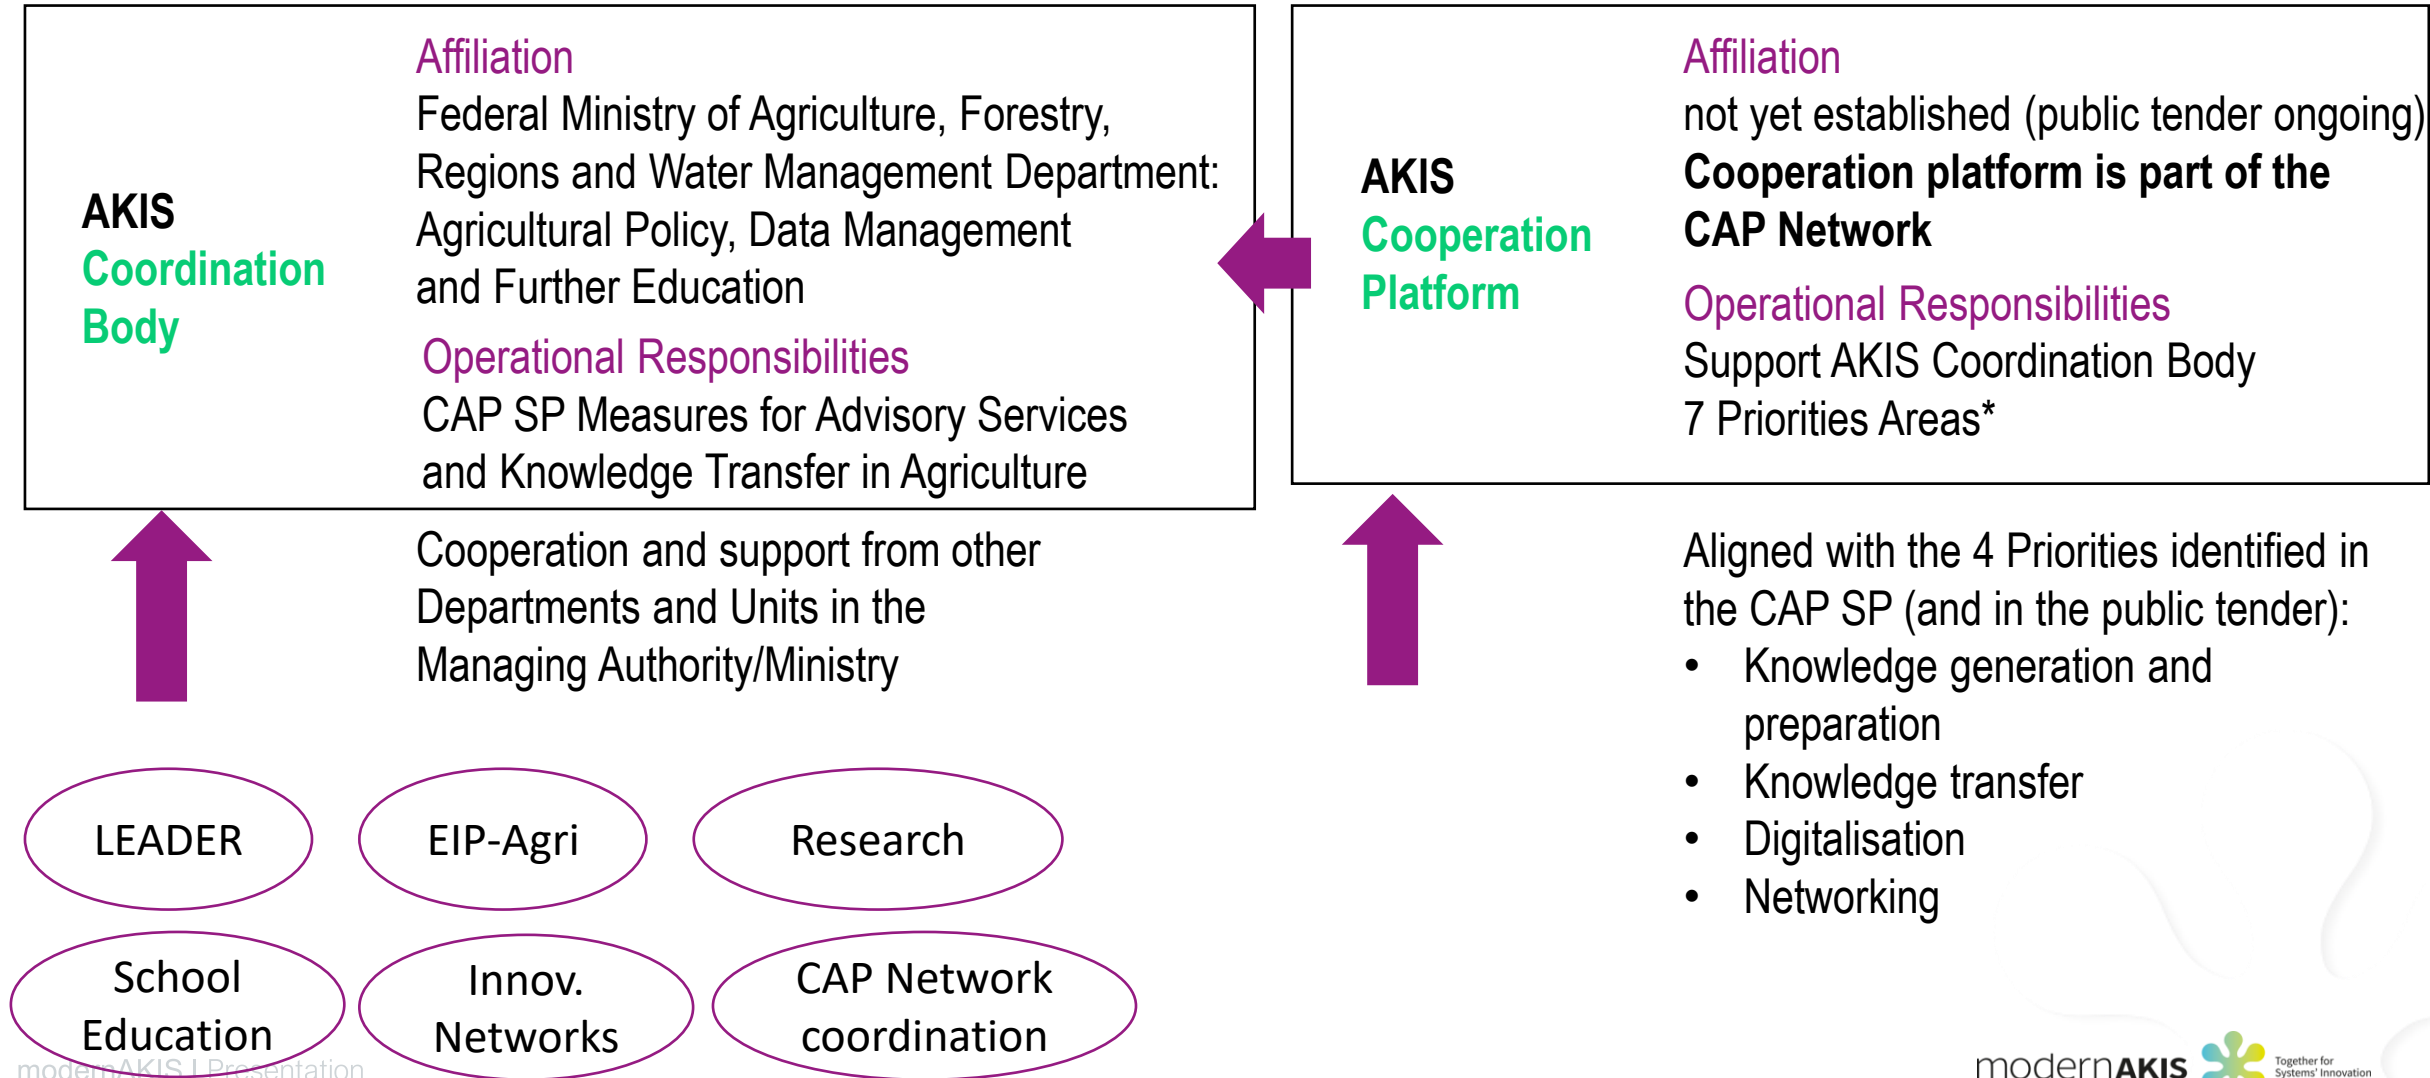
AKIS
Coordination Body

Affiliation
Federal Ministry of Agriculture, Forestry, Regions and Water Management Department: Agricultural Policy, Data Management and Further Education

Operational Responsibilities
CAP SP Measures for Advisory Services and Knowledge Transfer in Agriculture

AKIS
Cooperation Platform

Affiliation
not yet established (public tender ongoing)
**Cooperation platform is part of the CAP Network**

Operational Responsibilities
Support AKIS Coordination Body
7 Priorities Areas*

Cooperation and support from other Departments and Units in the Managing Authority/Ministry

Aligned with the 4 Priorities identified in the CAP SP (and in the public tender):
• Knowledge generation and preparation
• Knowledge transfer
• Digitalisation
• Networking

LEADER

EIP-Agri

Research

School Education

Innov. Networks

CAP Network coordination

modernAKIS | Presentation

modernAKIS Together for Systems' Innovation